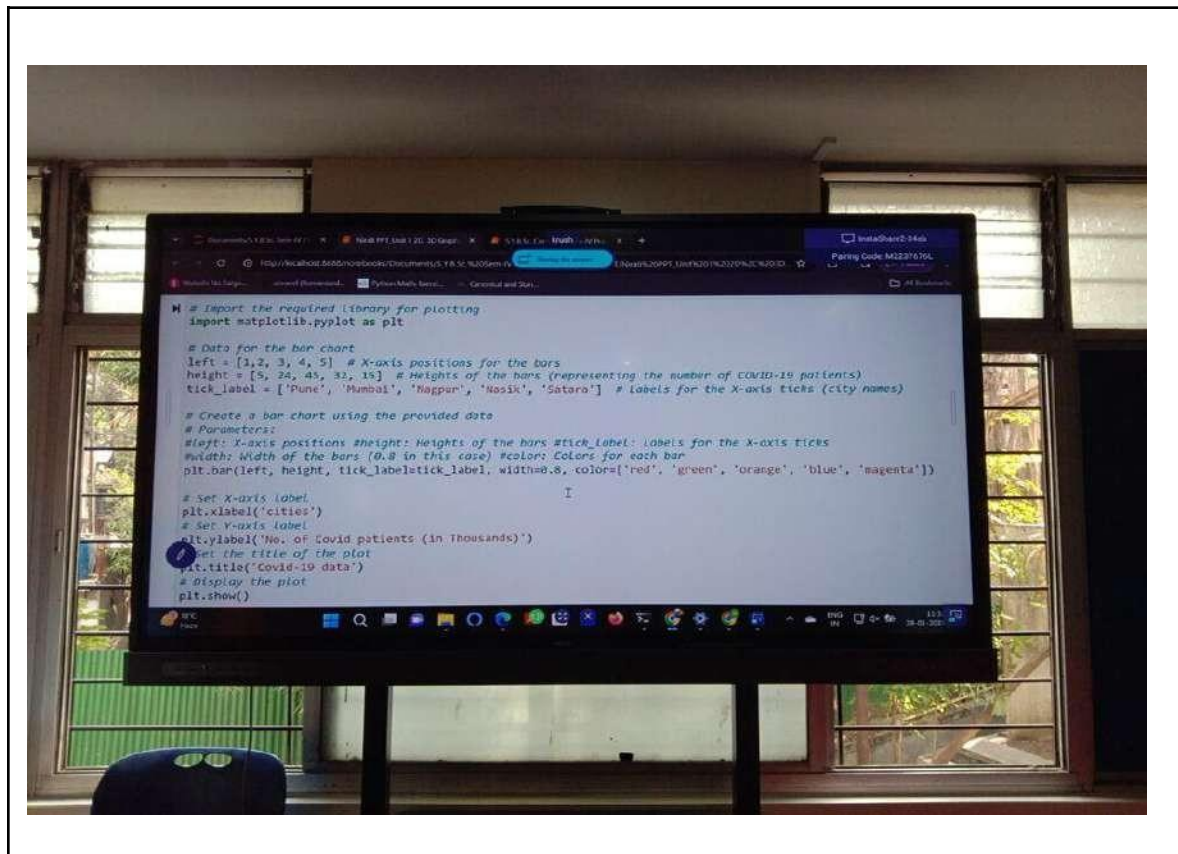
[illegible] | InstaShare2-14eb
Pairing Code: M2237676L

# Import the required library for plotting
import matplotlib.pyplot as plt

# Data for the bar chart
left = [1,2, 3, 4, 5]  # X-axis positions for the bars
height = [5, 24, 45, 32, 15]  # Heights of the bars (representing the number of COVID-19 patients)
tick_label = ['Pune', 'Mumbai', 'Nagpur', 'Nasik', 'Satara']  # Labels for the X-axis ticks (city names)

# Create a bar chart using the provided data
# Parameters:
#left: X-axis positions #height: Heights of the bars #tick_label: Labels for the X-axis ticks
#width: Width of the bars (0.8 in this case) #color: Colors for each bar
plt.bar(left, height, tick_label=tick_label, width=0.8, color=['red', 'green', 'orange', 'blue', 'magenta'])

# Set X-axis label
plt.xlabel('cities')
# Set Y-axis label
plt.ylabel('No. of Covid patients (in Thousands)')
# Set the title of the plot
plt.title('Covid-19 data')
# Display the plot
plt.show()

ENG IN